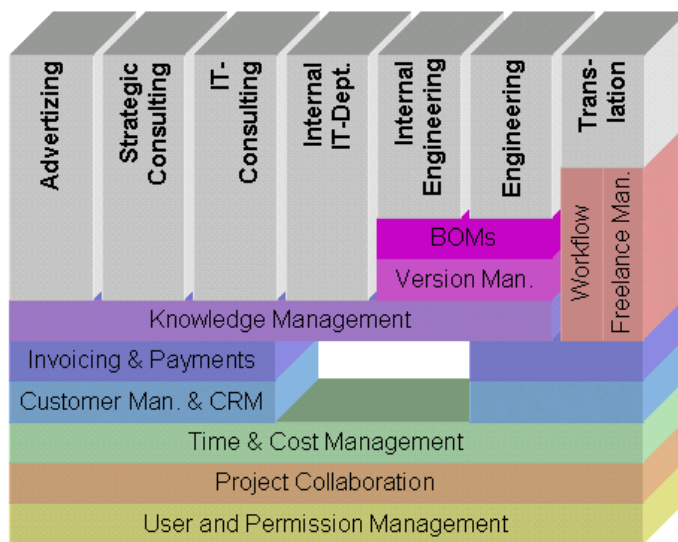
Advertizing

Strategic Consulting

IT-Consulting

Internal IT-Dept.

Internal Engineering

Engineering

Translation

BOMs

Version Man.

Workflow

Freelance Man.

Knowledge Management

Invoicing & Payments

Customer Man. & CRM

Time & Cost Management

Project Collaboration

User and Permission Management